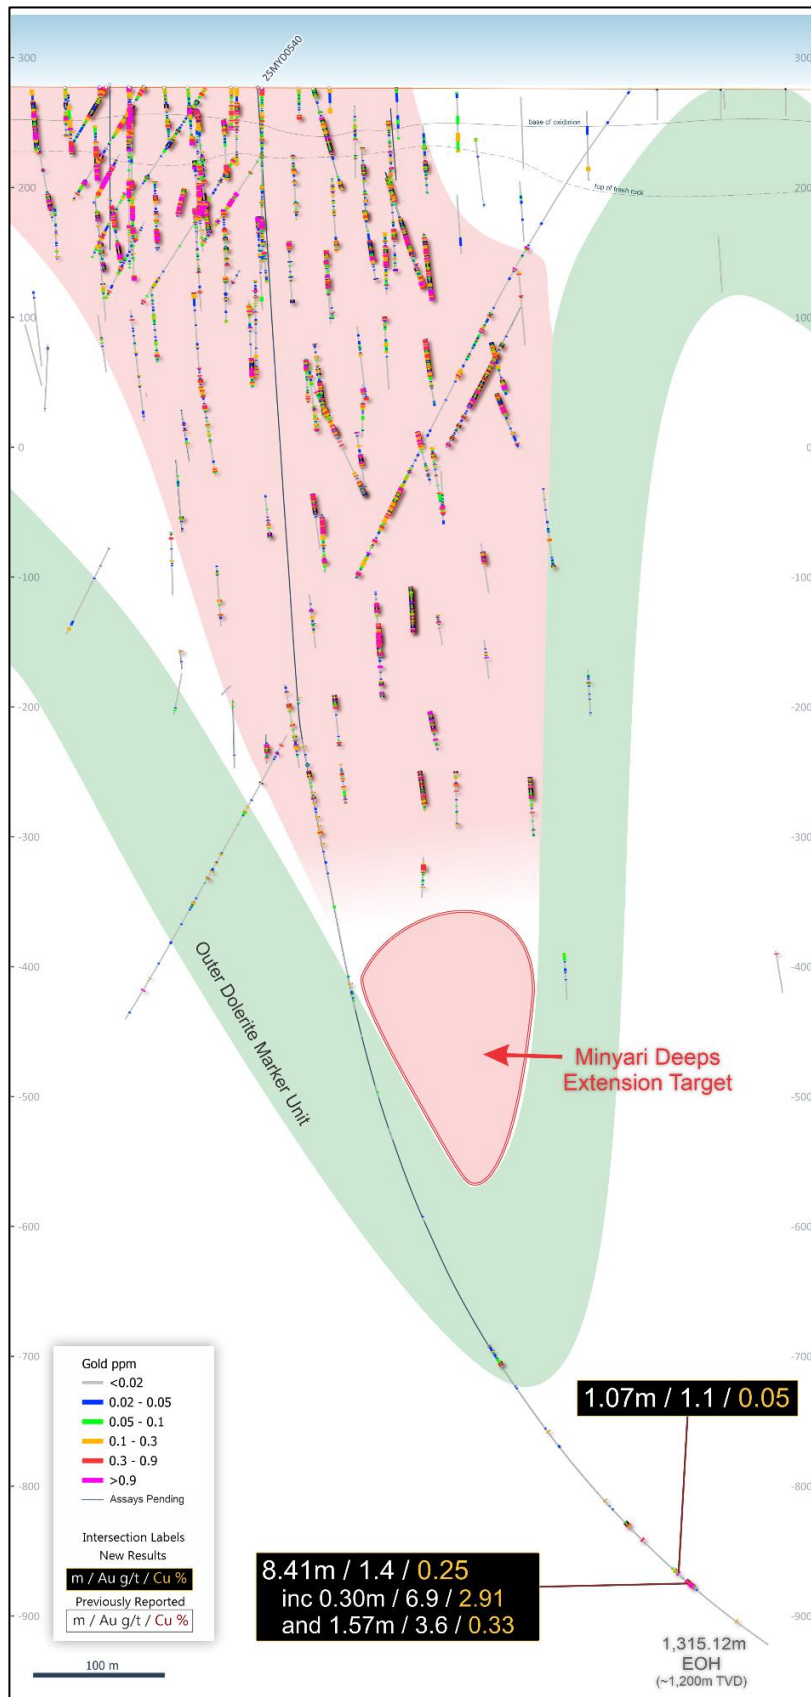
300
200
100
0
-100
-200
-300
-400
-500
-600
-700
-800
-900

25MYD0540

base of oxidation
top of fresh rock

Outer Dolerite Marker Unit

Minyari Deeps Extension Target

1.07m / 1.1 / 0.05

8.41m / 1.4 / 0.25
inc 0.30m / 6.9 / 2.91
and 1.57m / 3.6 / 0.33

1,315.12m
EOH
(~1,200m TVD)

Gold ppm
<0.02
0.02 - 0.05
0.05 - 0.1
0.1 - 0.3
0.3 - 0.9
>0.9
Assays Pending

Intersection Labels
New Results
m / Au g/t / Cu %
Previously Reported
m / Au g/t / Cu %

100 m